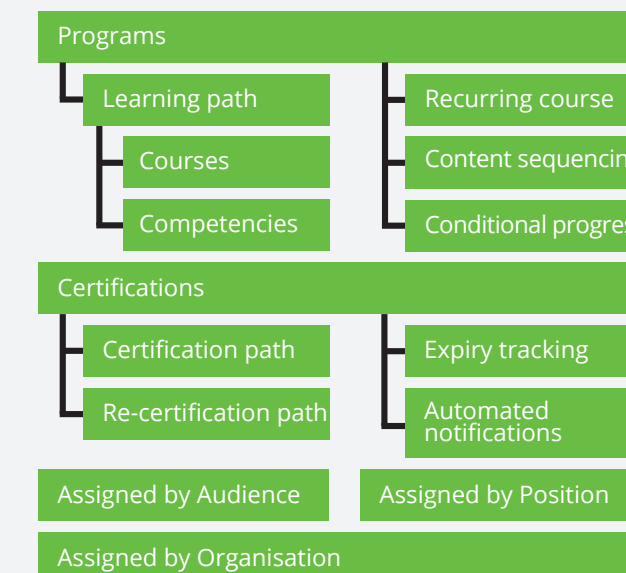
Programs

Learning path

Courses

Competencies

Recurring course

Content sequencin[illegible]

Conditional progres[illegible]

Certifications

Certification path

Re-certification path

Expiry tracking

Automated notifications

Assigned by Audience

Assigned by Position

Assigned by Organisation